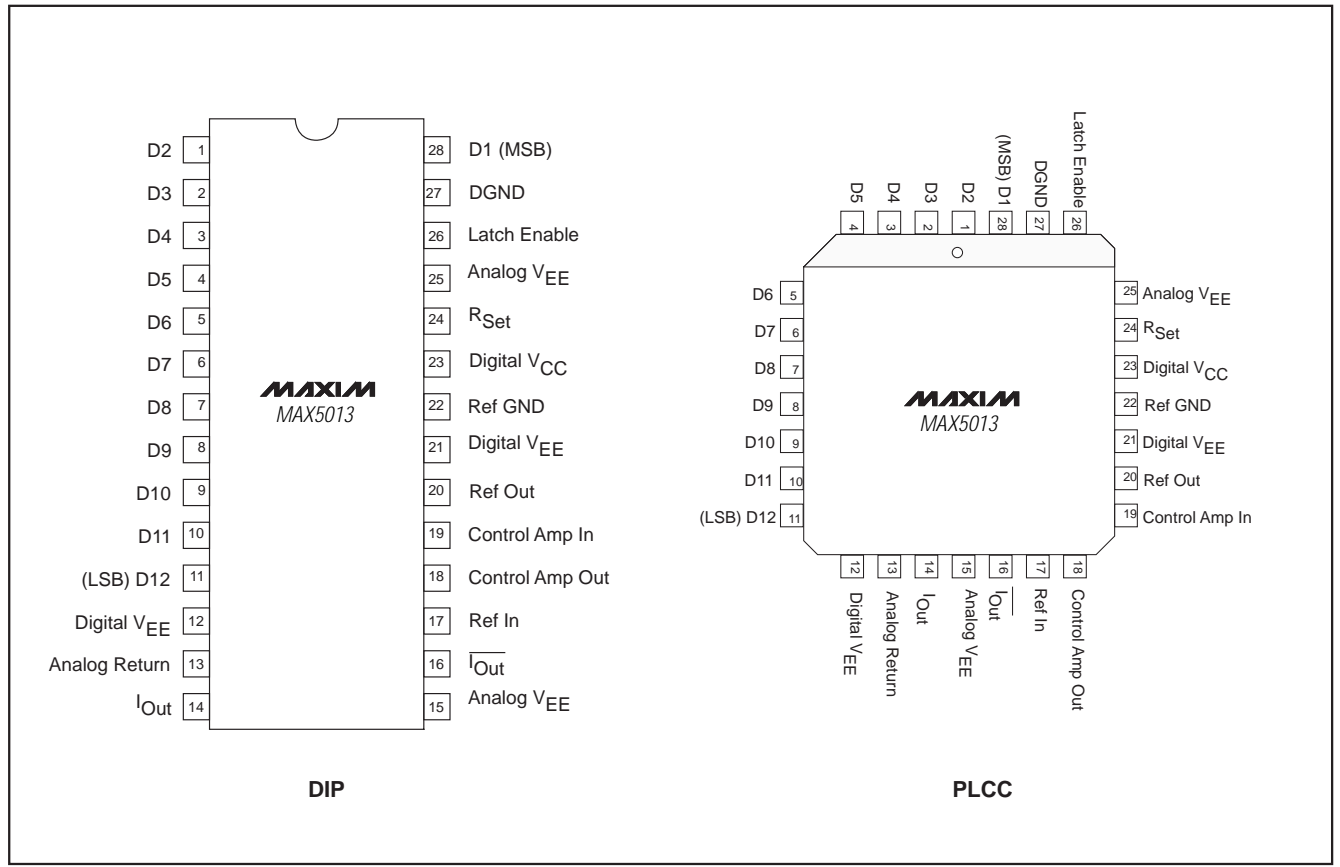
D2 1
D3 2
D4 3
D5 4
D6 5
D7 6
D8 7
D9 8
D10 9
D11 10
(LSB) D12 11
Digital $V_{EE}$ 12
Analog Return 13
$I_{Out}$ 14

28 D1 (MSB)
27 DGND
26 Latch Enable
25 Analog $V_{EE}$
24 $R_{Set}$
23 Digital $V_{CC}$
22 Ref GND
21 Digital $V_{EE}$
20 Ref Out
19 Control Amp In
18 Control Amp Out
17 Ref In
16 $\overline{I_{Out}}$
15 Analog $V_{EE}$

MAXIM
MAX5013

DIP

D5 4
D4 3
D3 2
D2 1
(MSB) D1 28
DGND 27
Latch Enable 26

D6 5
D7 6
D8 7
D9 8
D10 9
D11 10
(LSB) D12 11

25 Analog $V_{EE}$
24 $R_{Set}$
23 Digital $V_{CC}$
22 Ref GND
21 Digital $V_{EE}$
20 Ref Out
19 Control Amp In

MAXIM
MAX5013

12 Digital $V_{EE}$
13 Analog Return
14 $I_{Out}$
15 Analog $V_{EE}$
16 $\overline{I_{Out}}$
17 Ref In
18 Control Amp Out

PLCC